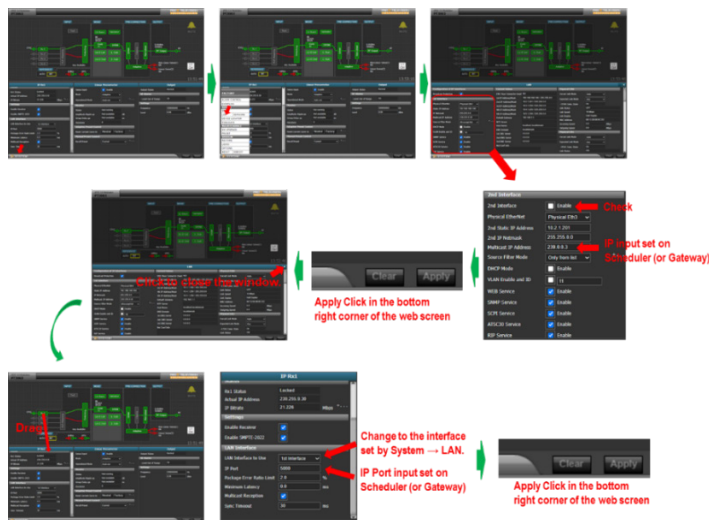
2nd Interface
2nd Interface
Enable
Check
Physical Ethernet
Physical Eth0
2nd Static IP Address
10.2.1.201
2nd IP Netmask
255.255.0.0
Multicast IP Address
239.0.0.3
IP input set on Scheduler (or Gateway)
Source Filter Mode
Only from list
DHCP Mode
Enable
VLAN Enable and ID
12
WEB Service
Enable
SNMP Service
Enable
SCPE Service
Enable
ATSC3E Service
Enable
RIP Service
Enable

Click to close the window

Clear
Apply

Apply Click in the bottom right corner of the web screen

Drag

IP Rx1
Rx1 Status
Locked
Actual IP Address
239.255.0.30
IP Bitrate
21.339
Mbps
Settings
Enable Receiver
Enable SMPTE 2022
LAN Interface
LAN Interface In Use
1st Interface
IP Port
5000
Package Error Rate Limit
2.0
%
Minimum Latency
0.0
ms
Multicast Reception
Sync Timeout
30
ms

Change to the interface set by System → LAN.

IP Port input set on Scheduler (or Gateway)

Clear
Apply

Apply Click in the bottom right corner of the web screen